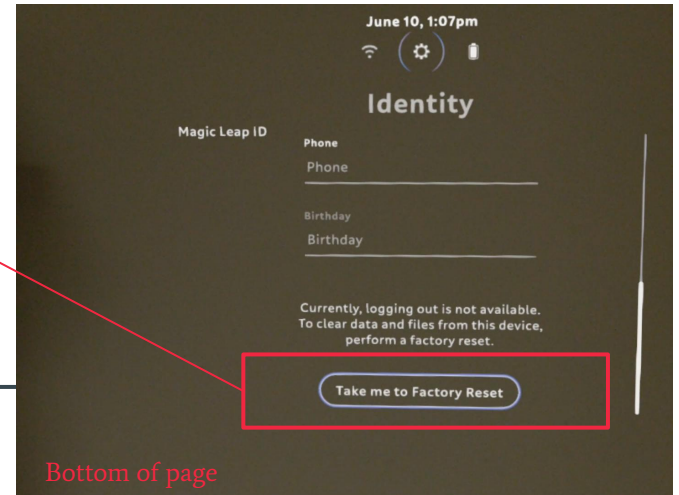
June 10, 1:07pm

Identity

Magic Leap ID

Phone

Phone

Birthday

Birthday

Currently, logging out is not available. To clear data and files from this device, perform a factory reset.

Take me to Factory Reset

Bottom of page